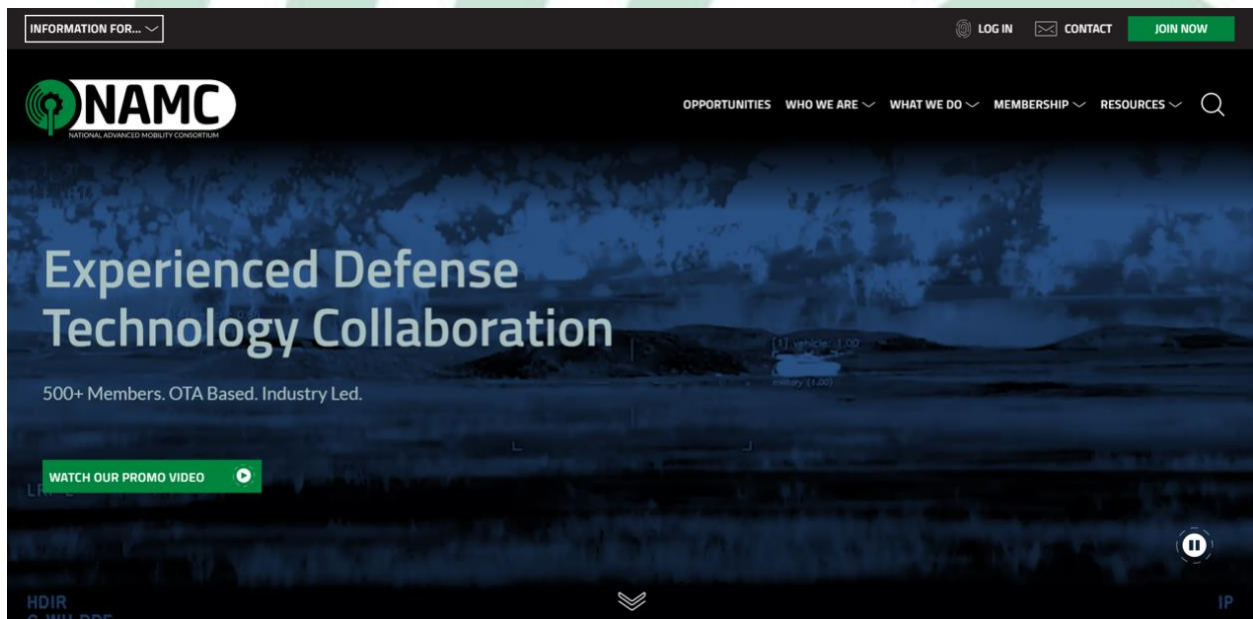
INFORMATION FOR...

LOG IN

CONTACT

JOIN NOW

NAMC
NATIONAL ADVANCED MOBILITY CONSORTIUM

OPPORTUNITIES WHO WE ARE WHAT WE DO MEMBERSHIP RESOURCES

Experienced Defense Technology Collaboration

500+ Members. OTA Based. Industry Led.

WATCH OUR PROMO VIDEO

[1] vehicle (1.00)

military (1.00)

LRF

HDIR

IP